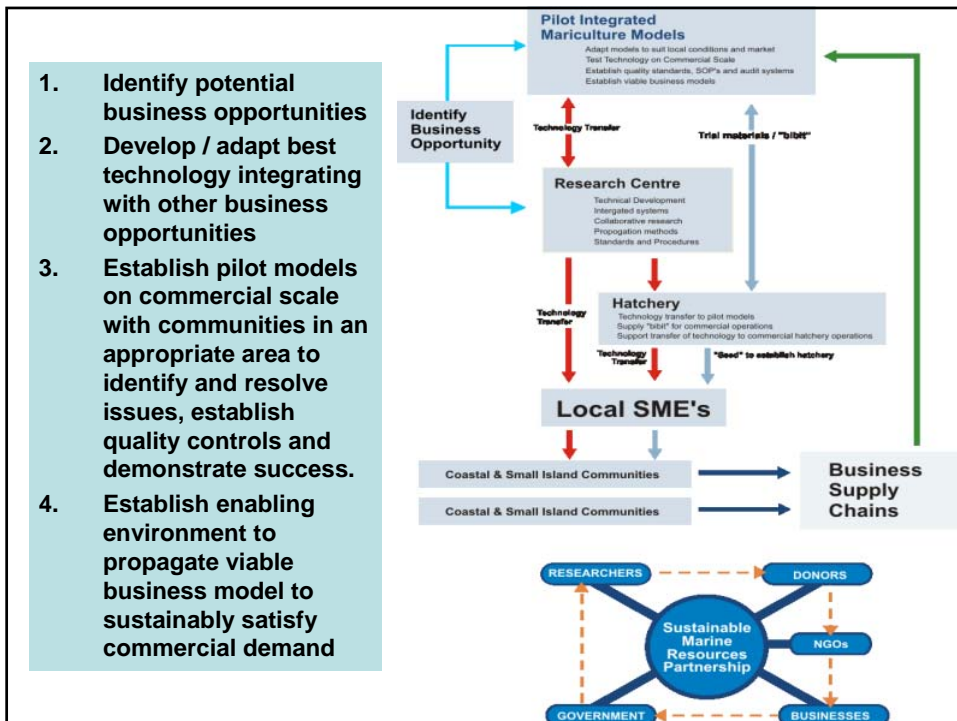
1. Identify potential business opportunities

2. Develop / adapt best technology integrating with other business opportunities

3. Establish pilot models on commercial scale with communities in an appropriate area to identify and resolve issues, establish quality controls and demonstrate success.

4. Establish enabling environment to propagate viable business model to sustainably satisfy commercial demand

Pilot Integrated Mariculture Models
Adapt models to suit local conditions and market
Test Technology on Commercial Scale
Establish quality standards, SOP's and audit systems
Establish viable business models

Identify Business Opportunity

Technology Transfer

Trial materials / "bibit"

Research Centre
Technical Development
Intergated systems
Collaborative research
Propogation methods
Standards and Procedures

Technology Transfer

Hatchery
Technology transfer to pilot models
Supply "bibit" for commercial operations
Support transfer of technology to commercial hatchery operations

Technology Transfer

"Seed" to establish hatchery

Local SME's

Coastal & Small Island Communities

Coastal & Small Island Communities

Business Supply Chains

RESEARCHERS

DONORS

Sustainable Marine Resources Partnership

NGOs

GOVERNMENT

BUSINESSES